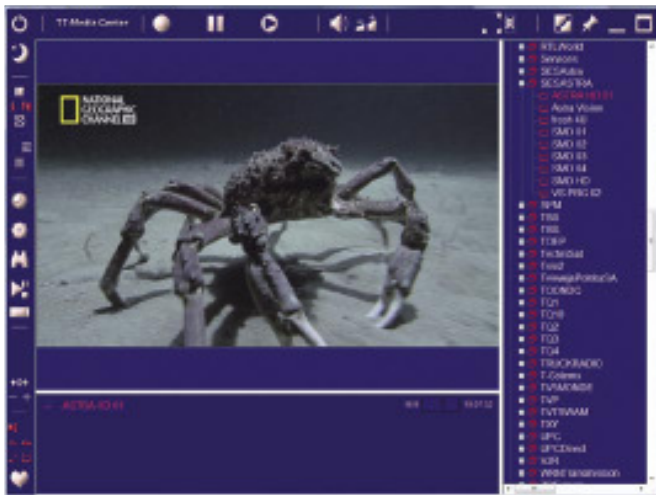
TT-Media Center

NATIONAL GEOGRAPHIC CHANNEL HD

ASTRA HD 01

RTLWorld
Sensors
SES Astra
SES ASTRA
ASTRA HD 01
Astra Vision
fresh 4U
SMD 01
SMD 02
SMD 03
SMD 03
SMD 04
SMD HD
VR PRG 02
RPM
RRI
RRI
TDRP
TechniSat
Tivu
TmagePolitica
TOONBC
TQ1
TQ10
TQ2
TQ3
TQ4
TRUCKRADIO
T-Cdmm
TVMONDE
TVP
TVTIWAM
TXY
UPC
UPCDirect
IOH
WRN